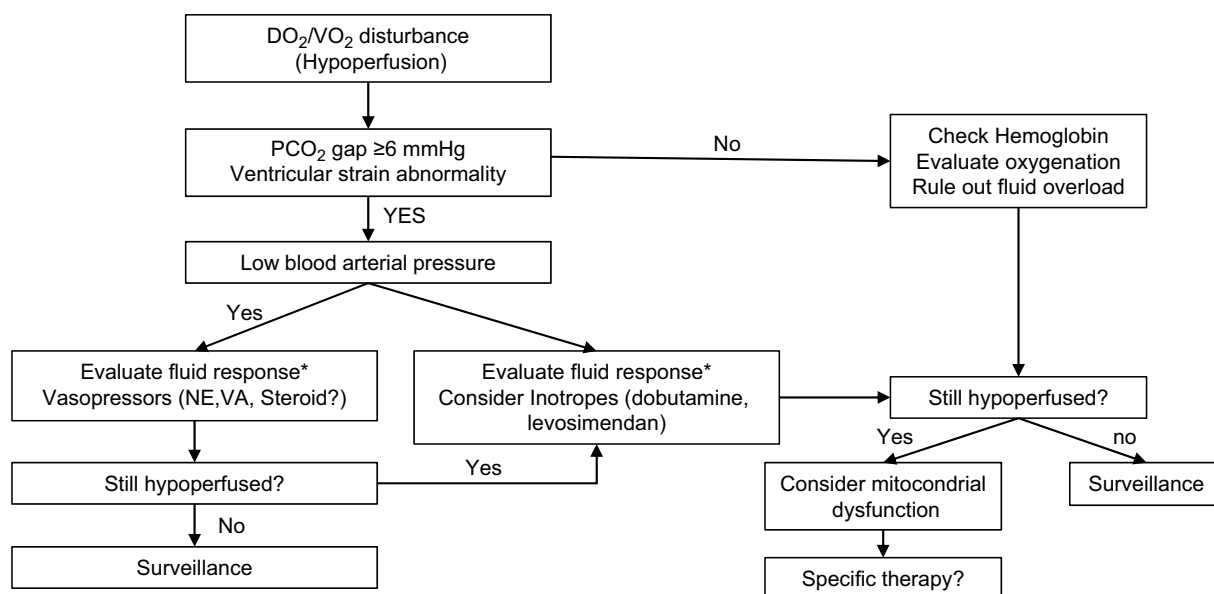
$DO_2/VO_2$ disturbance (Hypoperfusion)

$PCO_2$ gap ≥6 mmHg
Ventricular strain abnormality

No

Check Hemoglobin
Evaluate oxygenation
Rule out fluid overload

YES

Low blood arterial pressure

Yes

Evaluate fluid response*
Vasopressors (NE,VA, Steroid?)

Evaluate fluid response*
Consider Inotropes (dobutamine, levosimendan)

Still hypoperfused?

Still hypoperfused?

Yes

Yes

no

No

Surveillance

Consider mitocondrial dysfunction

Surveillance

Specific therapy?